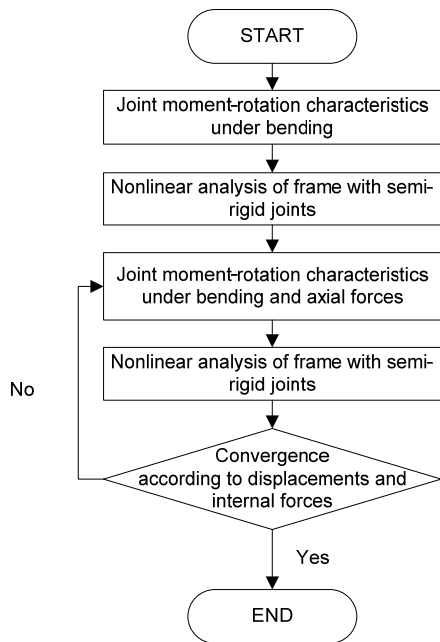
START

Joint moment-rotation characteristics under bending

Nonlinear analysis of frame with semi-rigid joints

Joint moment-rotation characteristics under bending and axial forces

No

Nonlinear analysis of frame with semi-rigid joints

Convergence according to displacements and internal forces

Yes

END